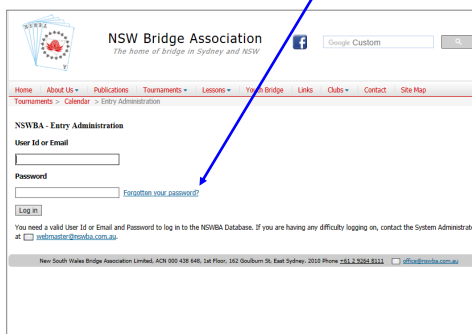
NSWBA

NSW Bridge Association
The home of bridge in Sydney and NSW

f

Google Custom

Home | About Us ▾ | Publications | Tournaments ▾ | Lessons ▾ | Youth Bridge | Links | Clubs ▾ | Contact | Site Map

Tournaments > Calendar > Entry Administration

NSWBA - Entry Administration

User Id or Email

Password

Forgotten your password?

Log in

You need a valid User Id or Email and Password to log in to the NSWBA Database. If you are having any difficulty logging on, contact the System Administrat at webmaster@nswba.com.au.

New South Wales Bridge Association Limited, ACN 000 438 648, 1st Floor, 162 Goulburn St, East Sydney. 2010 Phone +61 2 9264 8111 office@nswba.com.au